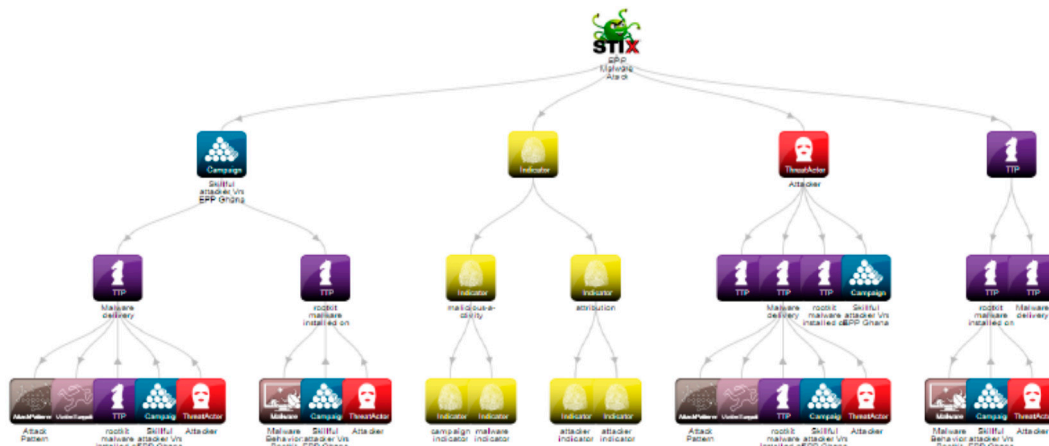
STIX
EPP Malware Attack

Campaign
Skillful attacker Vs EPP Ghana

Indicator

ThreatActor
Attacker

TTP

TTP
Malware delivery

TTP
rootkit malware installed on

Indicator
malicious-ability

Indicator
attribution

TTP
TTP
Malware delivery
TTP
rootkit malware installed on
Campaign
Skillful attacker Vs EPP Ghana

TTP
rootkit malware installed on
TTP
Malware delivery

AttackPattern
Attack Pattern
VictimTargeting
TTP
rootkit malware
Campaign
Skillful attacker Vs
ThreatActor
Attacker

Malware
Malware Behavior
Campaign
Skillful attacker Vs
ThreatActor
Attacker

Indicator
campaign indicator
Indicator
malware indicator

Indicator
attacker indicator
Indicator
attacker indicator

AttackPattern
Attack Pattern
VictimTargeting
TTP
rootkit malware
Campaign
Skillful attacker Vs
ThreatActor
Attacker

Malware
Malware Behavior
Campaign
Skillful attacker Vs
ThreatActor
Attacker